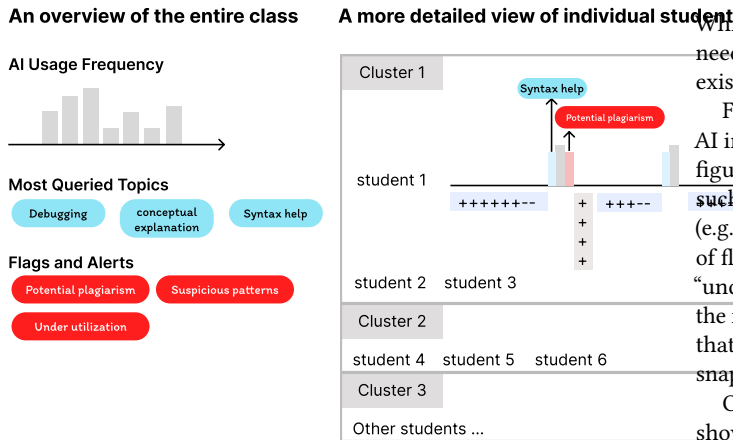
An overview of the entire class

AI Usage Frequency

Most Queried Topics

Debugging

conceptual explanation

Syntax help

Flags and Alerts

Potential plagiarism

Suspicious patterns

Under utilization

A more detailed view of individual student

Cluster 1

Syntax help

Potential plagiarism

student 1

++++++--

+
+
+
+

+++--

student 2 student 3

Cluster 2

student 4 student 5 student 6

Cluster 3

Other students ...

Wh
need
exis
F
AI i
figu
such
(e.g
of fl
"unc
the
that
snap
C
shov